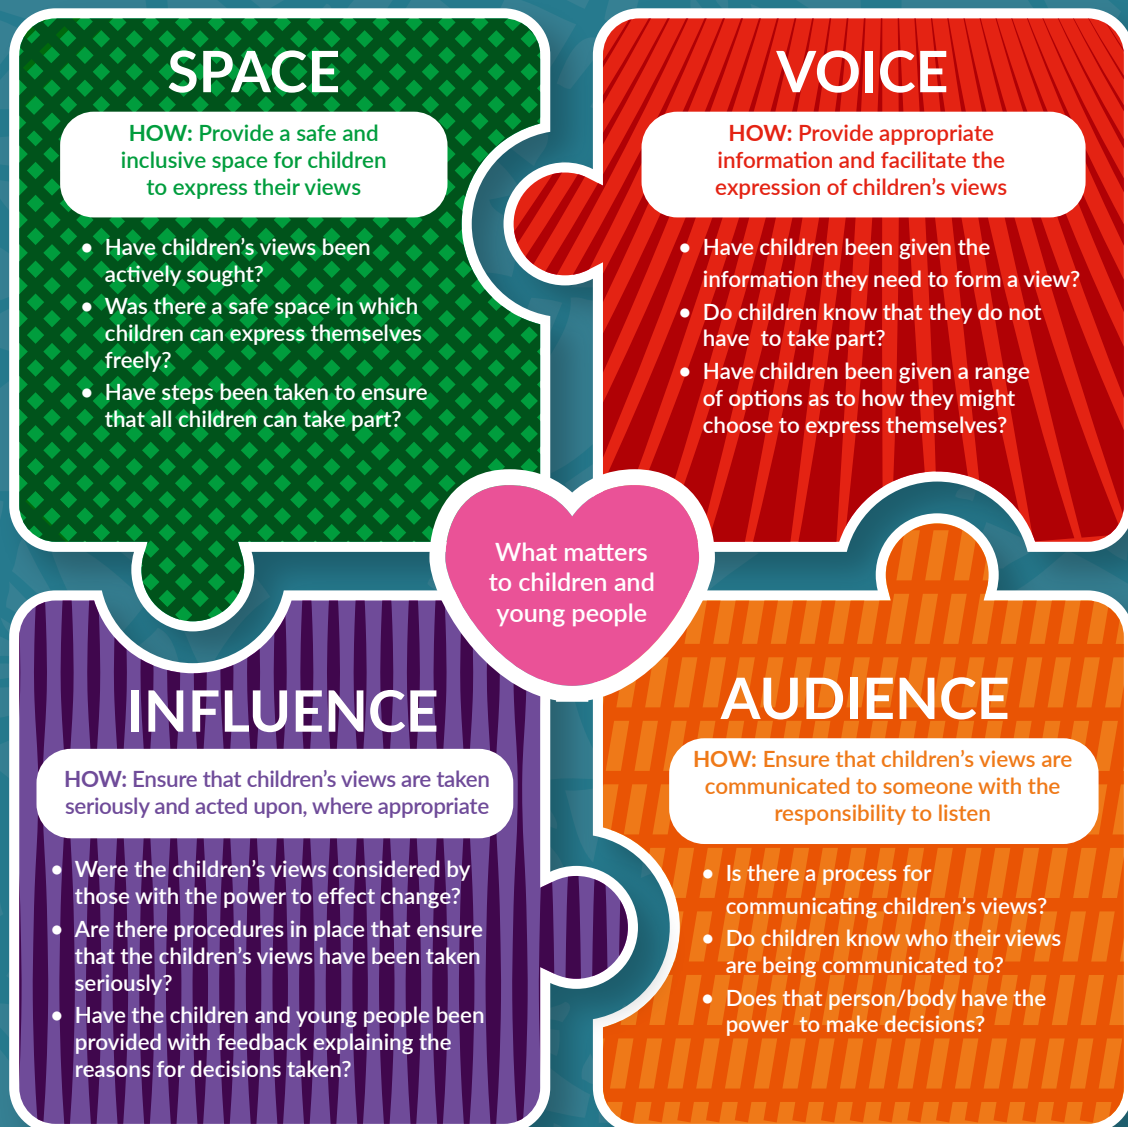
SPACE

HOW: Provide a safe and inclusive space for children to express their views

• Have children's views been actively sought?
• Was there a safe space in which children can express themselves freely?
• Have steps been taken to ensure that all children can take part?

VOICE

HOW: Provide appropriate information and facilitate the expression of children's views

• Have children been given the information they need to form a view?
• Do children know that they do not have to take part?
• Have children been given a range of options as to how they might choose to express themselves?

What matters to children and young people

INFLUENCE

HOW: Ensure that children's views are taken seriously and acted upon, where appropriate

• Were the children's views considered by those with the power to effect change?
• Are there procedures in place that ensure that the children's views have been taken seriously?
• Have the children and young people been provided with feedback explaining the reasons for decisions taken?

AUDIENCE

HOW: Ensure that children's views are communicated to someone with the responsibility to listen

• Is there a process for communicating children's views?
• Do children know who their views are being communicated to?
• Does that person/body have the power to make decisions?